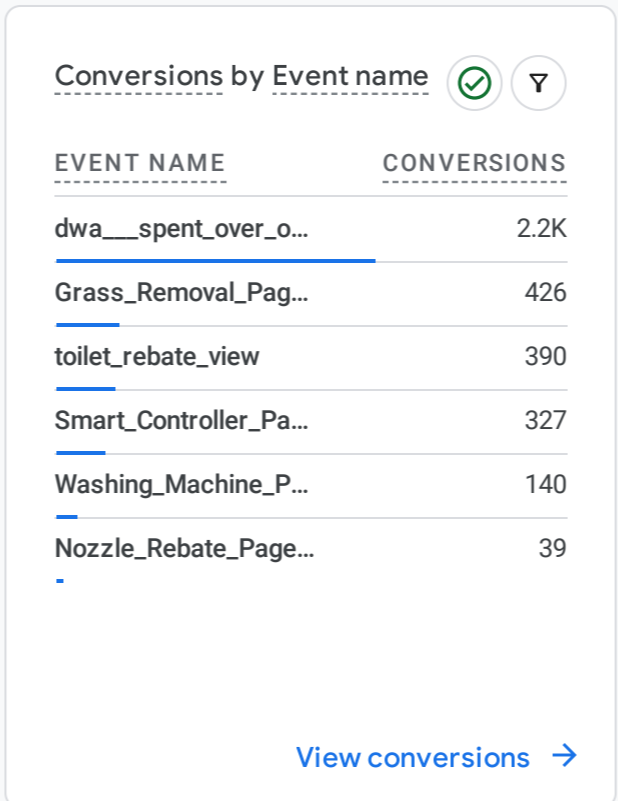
Conversions by Event name

| EVENT NAME | CONVERSIONS |
|---|---|
| dwa\_\_\_spent\_over\_o... | 2.2K |
| Grass\_Removal\_Pag... | 426 |
| toilet\_rebate\_view | 390 |
| Smart\_Controller\_Pa... | 327 |
| Washing\_Machine\_P... | 140 |
| Nozzle\_Rebate\_Page... | 39 |

View conversions →